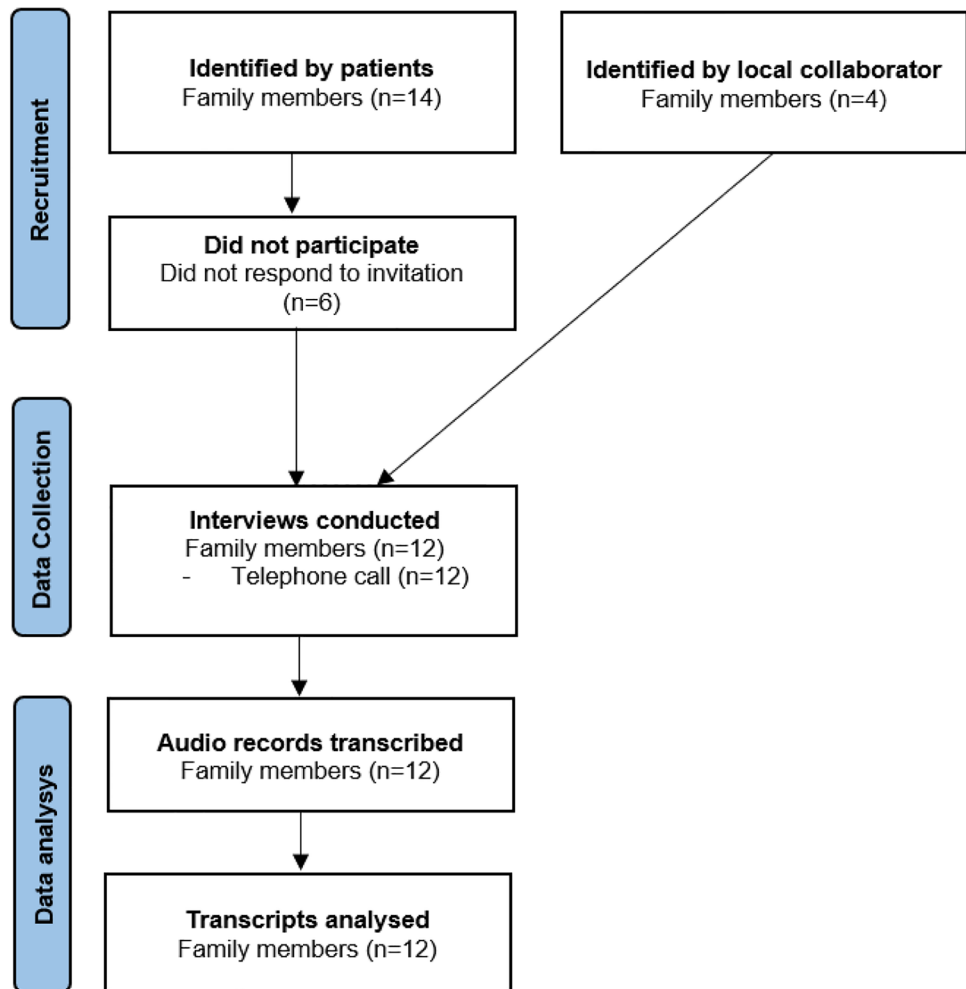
Recruitment

Identified by patients
Family members (n=14)

Identified by local collaborator
Family members (n=4)

Did not participate
Did not respond to invitation (n=6)

Data Collection

Interviews conducted
Family members (n=12)
- Telephone call (n=12)

Data analysys

Audio records transcribed
Family members (n=12)

Transcripts analysed
Family members (n=12)